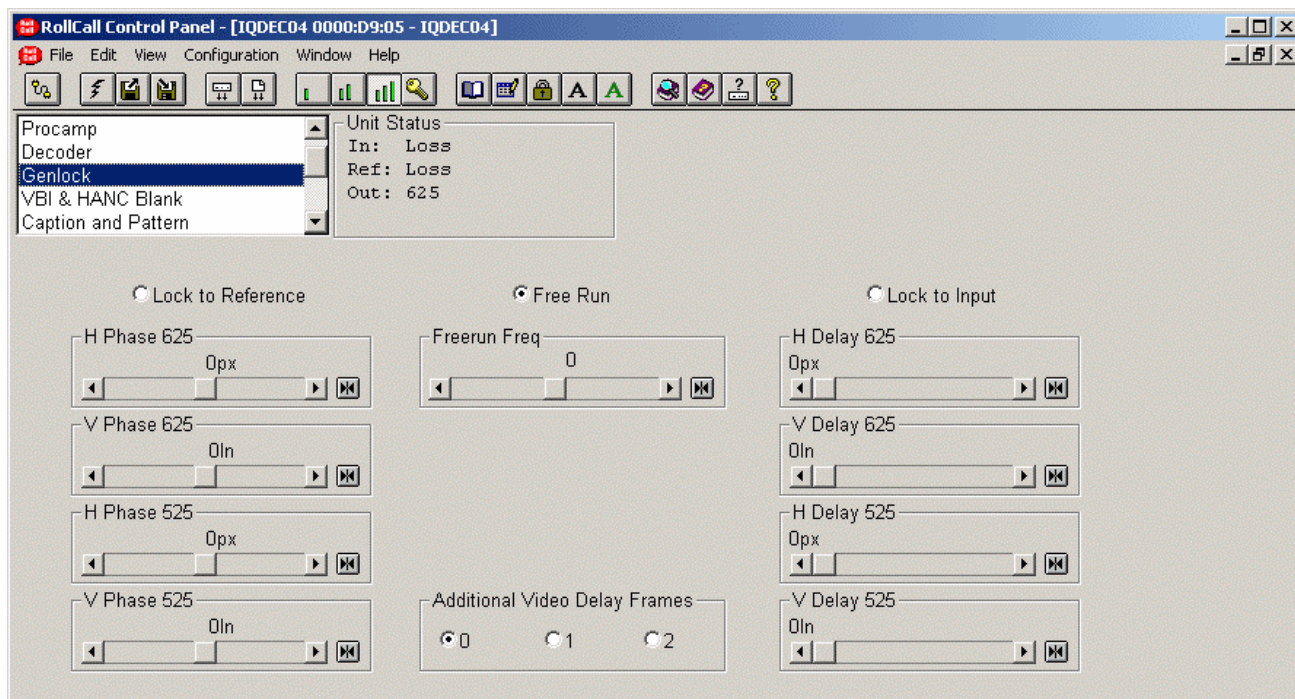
RollCall Control Panel - [IQDEC04 0000:D9:05 - IQDEC04]

File Edit View Configuration Window Help

A A

Procamp
Decoder
Genlock
VBI & HANC Blank
Caption and Pattern

Unit Status
In: Loss
Ref: Loss
Out: 625

Lock to Reference

Free Run

Lock to Input

H Phase 625
0px

Freerun Freq
0

H Delay 625
0px

V Phase 625
0ln

V Delay 625
0ln

H Phase 525
0px

H Delay 525
0px

V Phase 525
0ln

Additional Video Delay Frames
0 1 2

V Delay 525
0ln